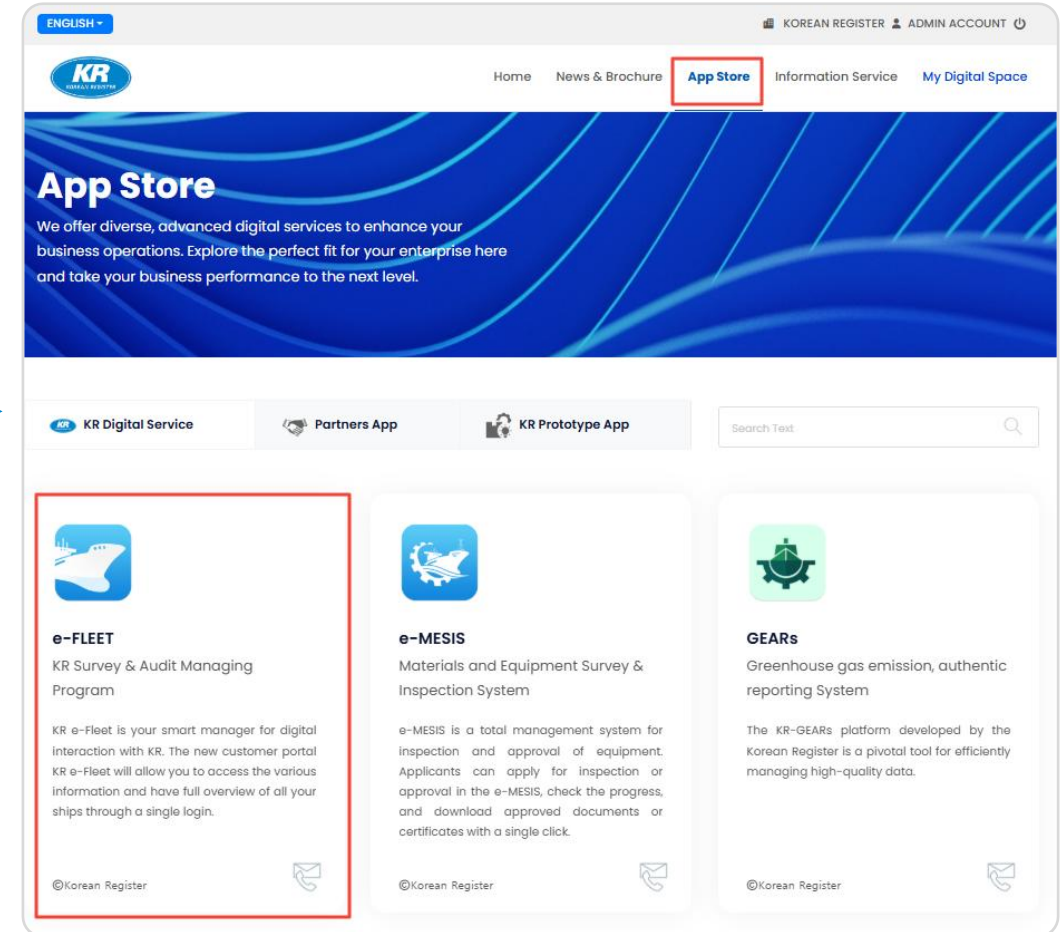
ENGLISH ▾

KOREAN REGISTER ADMIN ACCOUNT

KR KOREAN REGISTER

Home News & Brochure App Store Information Service My Digital Space

App Store

We offer diverse, advanced digital services to enhance your business operations. Explore the perfect fit for your enterprise here and take your business performance to the next level.

KR Digital Service Partners App KR Prototype App

Search Text

e-FLEET
KR Survey & Audit Managing Program

KR e-Fleet is your smart manager for digital interaction with KR. The new customer portal KR e-Fleet will allow you to access the various information and have full overview of all your ships through a single login.

©Korean Register

e-MESIS
Materials and Equipment Survey & Inspection System

e-MESIS is a total management system for inspection and approval of equipment. Applicants can apply for inspection or approval in the e-MESIS, check the progress, and download approved documents or certificates with a single click.

©Korean Register

GEARs
Greenhouse gas emission, authentic reporting System

The KR-GEARs platform developed by the Korean Register is a pivotal tool for efficiently managing high-quality data.

©Korean Register